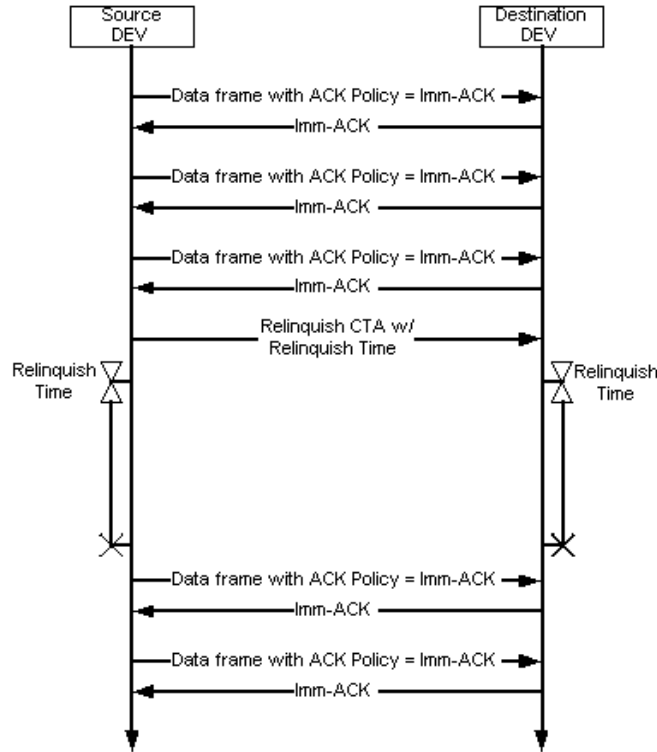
Source DEV

Destination DEV

Data frame with ACK Policy = Imm-ACK

Imm-ACK

Data frame with ACK Policy = Imm-ACK

Imm-ACK

Data frame with ACK Policy = Imm-ACK

Imm-ACK

Relinquish CTA w/ Relinquish Time

Relinquish Time

Relinquish Time

Data frame with ACK Policy = Imm-ACK

Imm-ACK

Data frame with ACK Policy = Imm-ACK

Imm-ACK